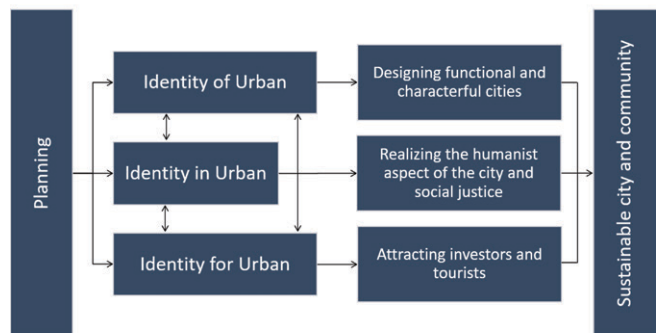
Planning

Identity of Urban

Identity in Urban

Identity for Urban

Designing functional and characterful cities

Realizing the humanist aspect of the city and social justice

Attracting investors and tourists

Sustainable city and community